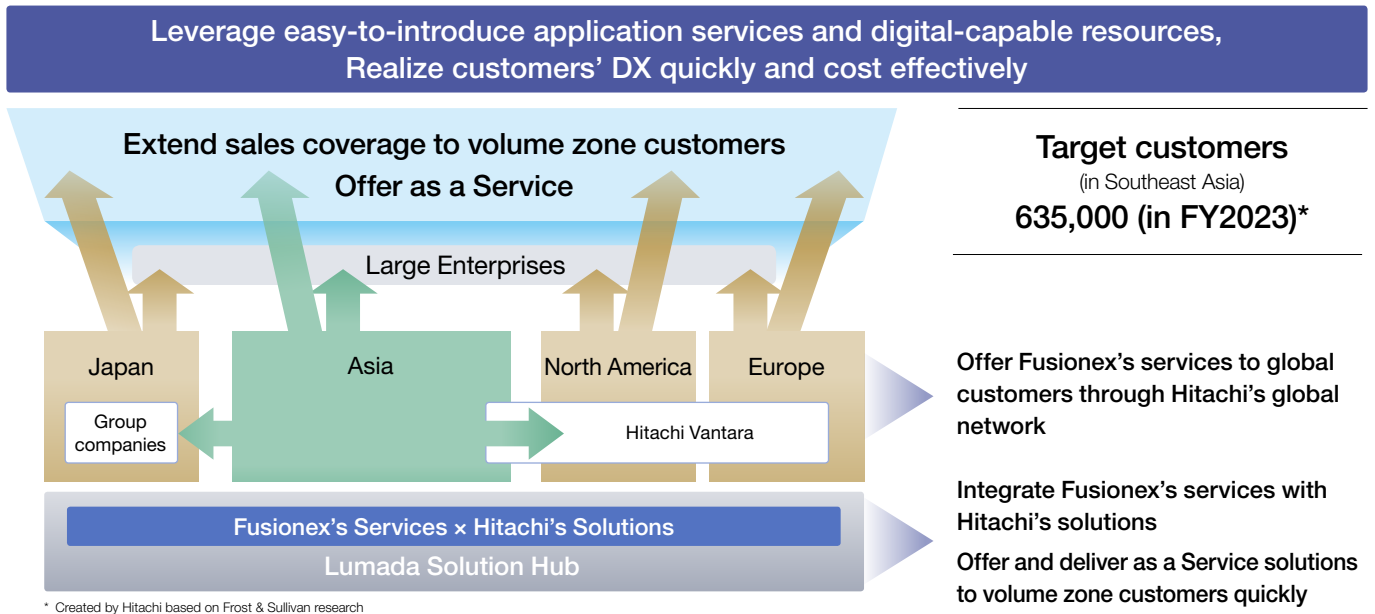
Leverage easy-to-introduce application services and digital-capable resources, Realize customers' DX quickly and cost effectively

Extend sales coverage to volume zone customers
Offer as a Service

Target customers
(in Southeast Asia)
635,000 (in FY2023)*

Large Enterprises

Japan

Asia

North America

Europe

Group companies

Hitachi Vantara

Offer Fusionex's services to global customers through Hitachi's global network

Fusionex's Services × Hitachi's Solutions

Lumada Solution Hub

Integrate Fusionex's services with Hitachi's solutions

Offer and deliver as a Service solutions to volume zone customers quickly

* Created by Hitachi based on Frost & Sullivan research